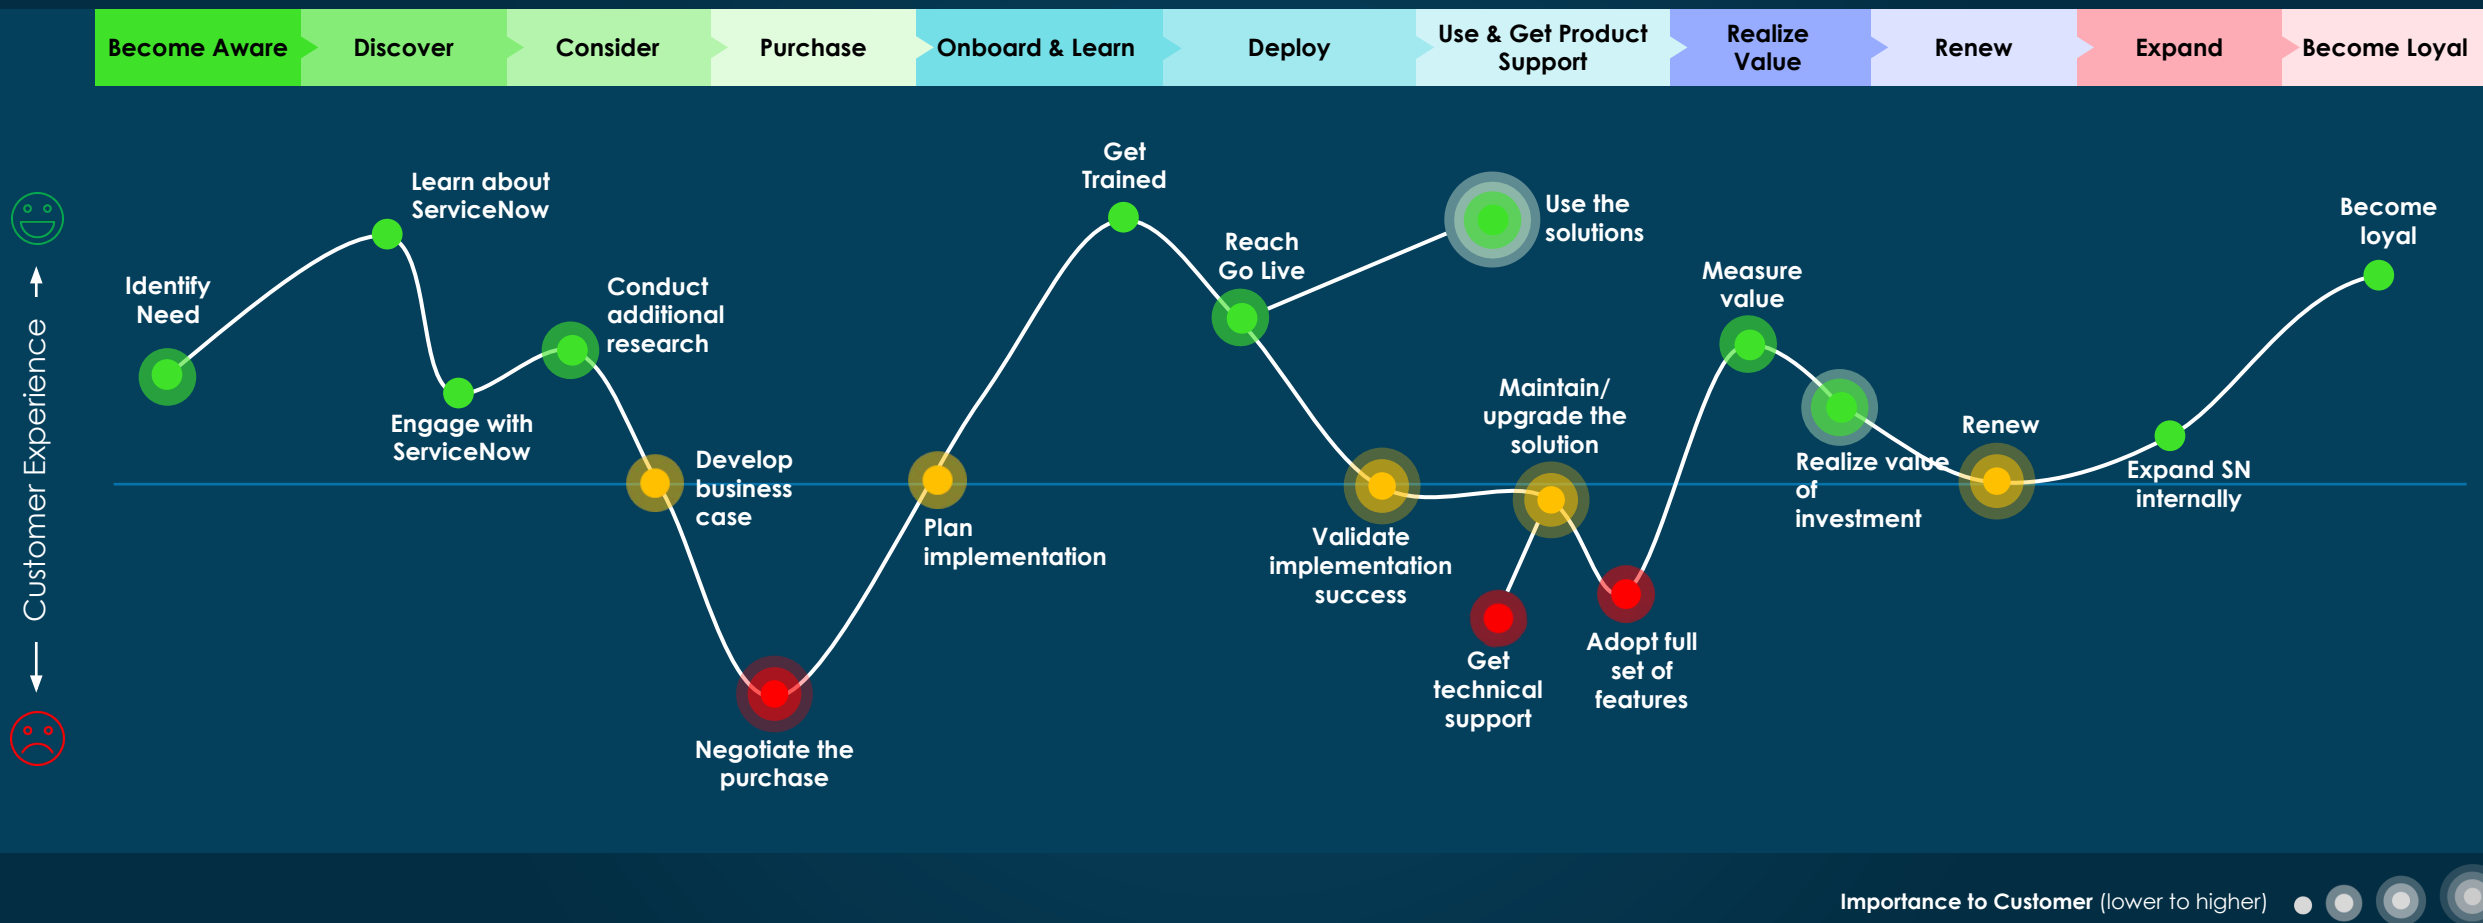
Become Aware | Discover | Consider | Purchase | Onboard & Learn | Deploy | Use & Get Product Support | Realize Value | Renew | Expand | Become Loyal

Customer Experience

Identify Need

Learn about ServiceNow

Engage with ServiceNow

Conduct additional research

Develop business case

Negotiate the purchase

Plan implementation

Get Trained

Reach Go Live

Use the solutions

Validate implementation success

Maintain/ upgrade the solution

Get technical support

Adopt full set of features

Measure value

Realize value of investment

Renew

Expand SN internally

Become loyal

Importance to Customer (lower to higher)